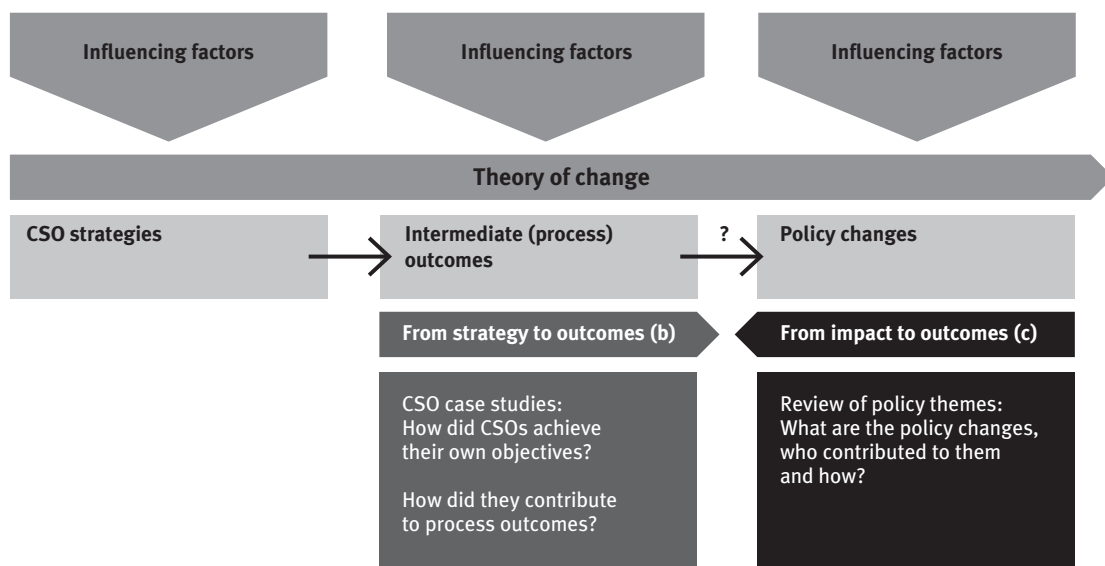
Influencing factors

Influencing factors

Influencing factors

Theory of change

CSO strategies

Intermediate (process) outcomes

?

Policy changes

From strategy to outcomes (b)

From impact to outcomes (c)

CSO case studies: How did CSOs achieve their own objectives?

How did they contribute to process outcomes?

Review of policy themes: What are the policy changes, who contributed to them and how?